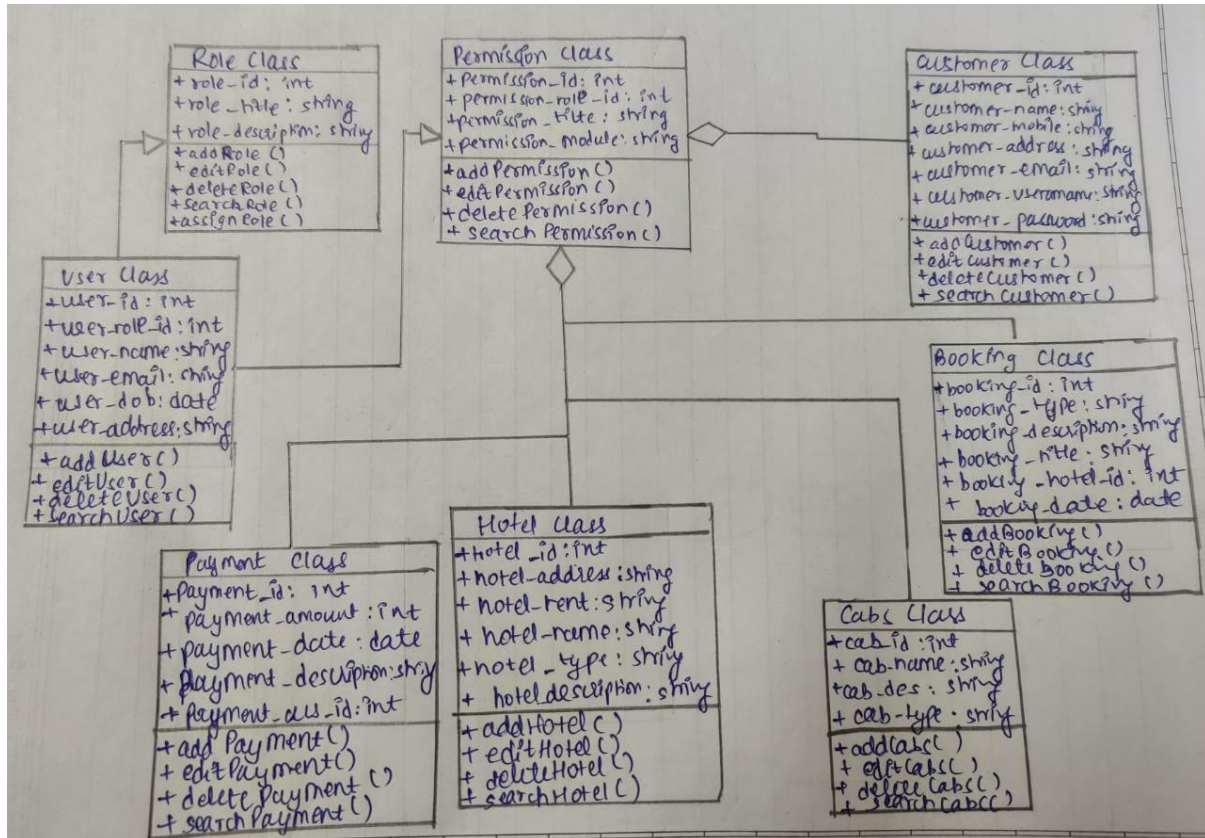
Role Class
+ role_id: int
+ role_title: string
+ role_description: string
+ addRole()
+ editRole()
+ deleteRole()
+ searchRole()
+ assignRole()

Permission Class
+ Permission_id: int
+ permission_role_id: int
+ permission_title: string
+ permission_module: string
+ addPermission()
+ editPermission()
+ deletePermission()
+ search Permission()

Customer Class
+ customer_id: int
+ customer_name: string
+ customer_mobile: string
+ customer_address: string
+ customer_email: string
+ customer_username: string
+ customer_password: string
+ addCustomer()
+ editCustomer()
+ deleteCustomer()
+ search Customer()

User Class
+ user_id: int
+ user_role_id: int
+ user_name: string
+ user_email: string
+ user_dob: date
+ user_address: string
+ addUser()
+ editUser()
+ deleteUser()
+ searchUser()

Booking Class
+ booking_id: int
+ booking_type: string
+ booking_description: string
+ booking_title: string
+ booking_hotel_id: int
+ booking_date: date
+ addBooking()
+ editBooking()
+ deleteBooking()
+ searchBooking()

Hotel Class
+ hotel_id: int
+ hotel_address: string
+ hotel_rent: string
+ hotel_name: string
+ hotel_type: string
+ hotel description: string
+ addHotel()
+ editHotel()
+ deleteHotel()
+ searchHotel()

Payment Class
+ payment_id: int
+ payment_amount: int
+ payment_date: date
+ payment_description: string
+ payment_cus_id: int
+ add Payment()
+ editPayment()
+ delete Payment()
+ search Payment()

Cabs Class
+ cab_id: int
+ cab_name: string
+ cab_des: string
+ cab_type: string
+ addCabs()
+ editCabs()
+ deleteCabs()
+ searchCabs()